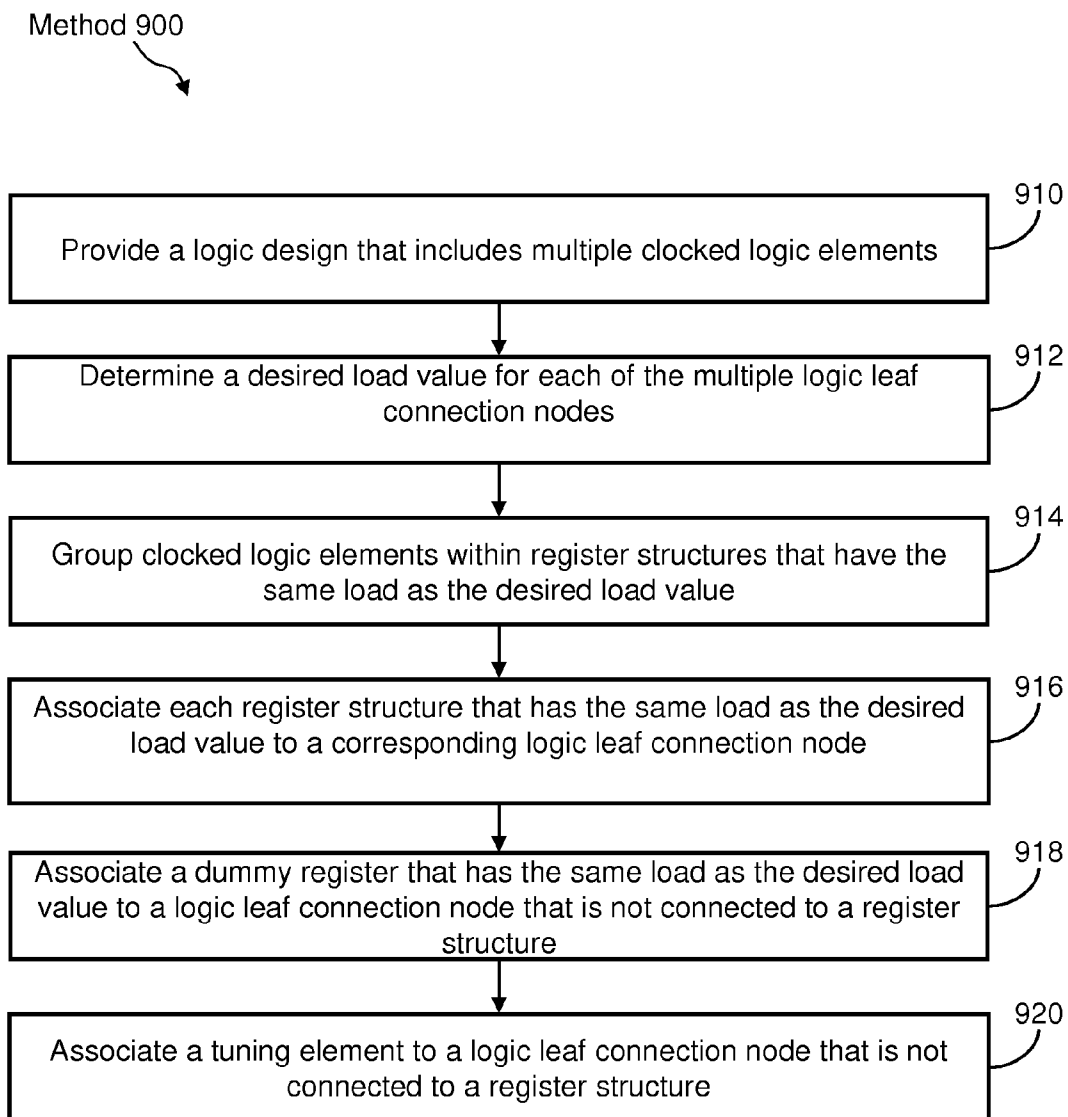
Method 900

910
Provide a logic design that includes multiple clocked logic elements

912
Determine a desired load value for each of the multiple logic leaf connection nodes

914
Group clocked logic elements within register structures that have the same load as the desired load value

916
Associate each register structure that has the same load as the desired load value to a corresponding logic leaf connection node

918
Associate a dummy register that has the same load as the desired load value to a logic leaf connection node that is not connected to a register structure

920
Associate a tuning element to a logic leaf connection node that is not connected to a register structure